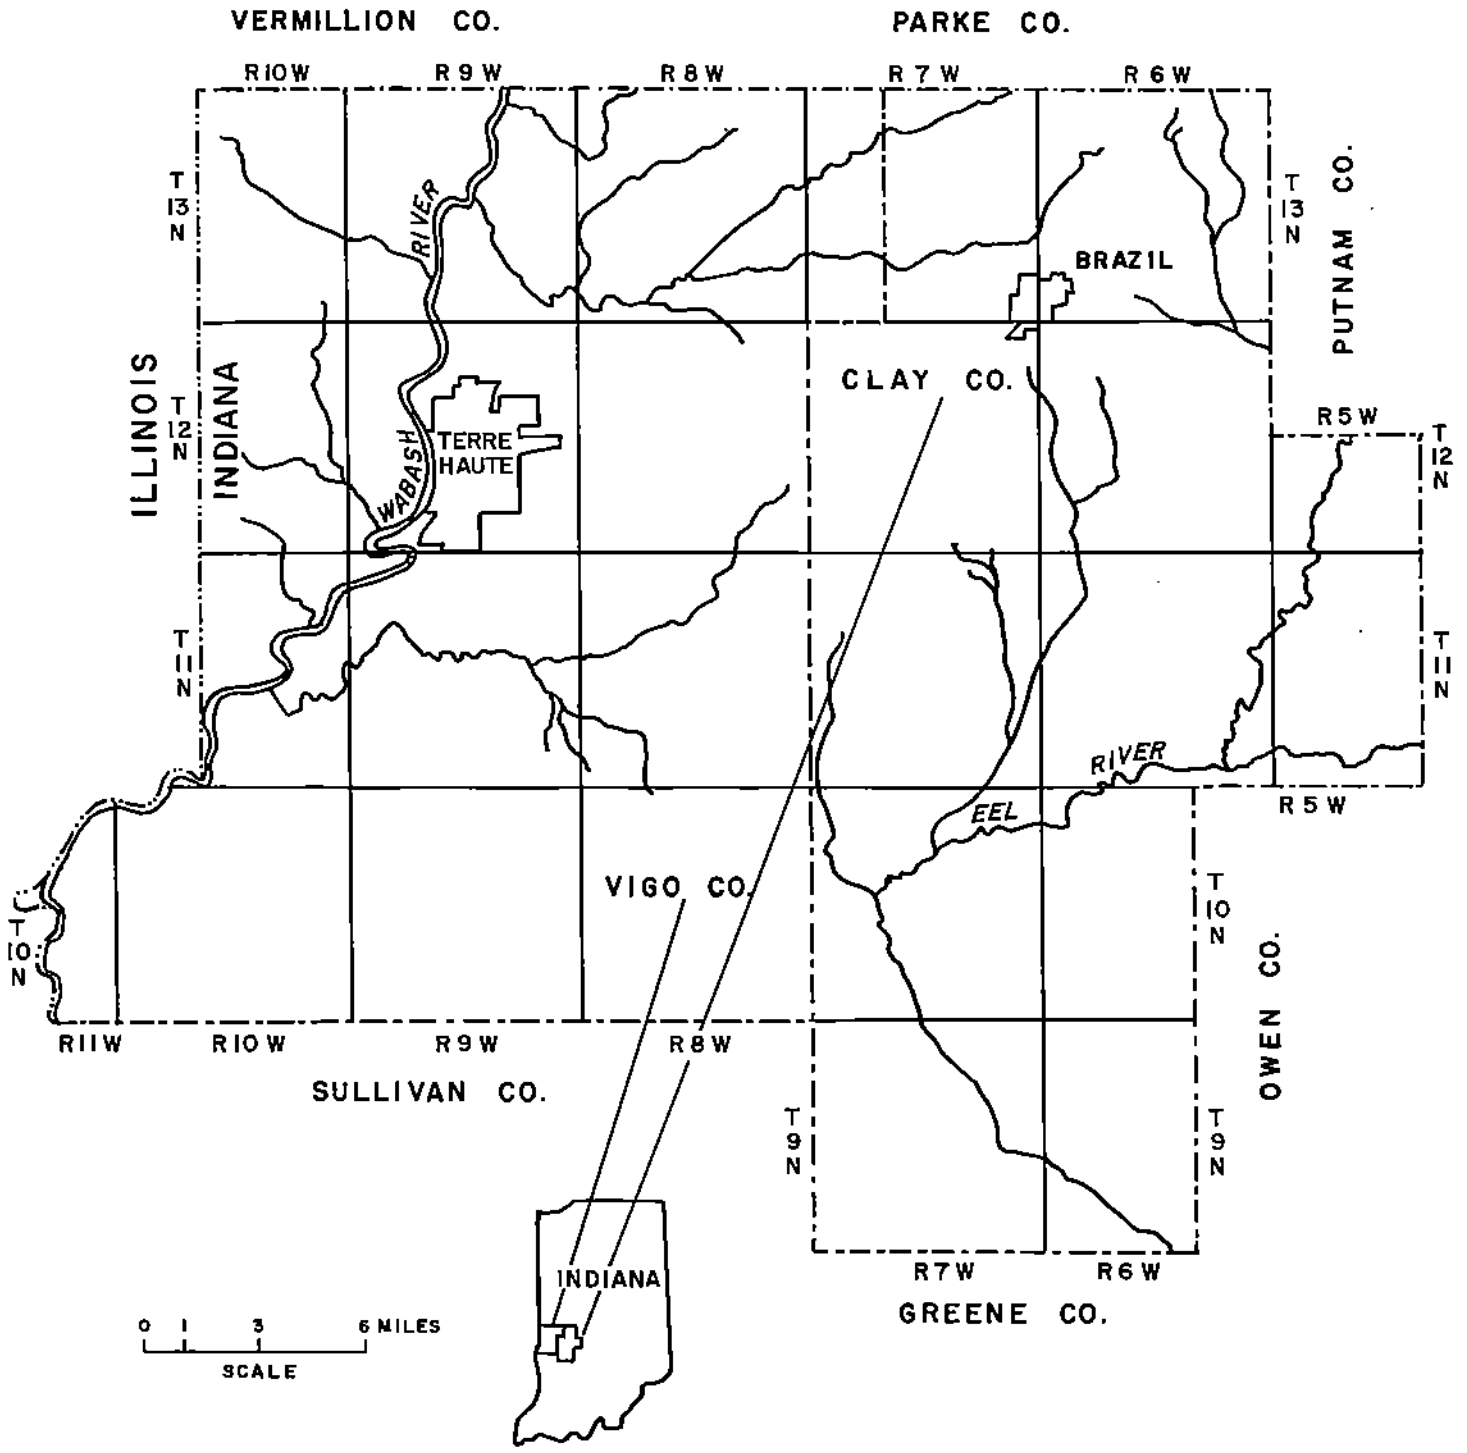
VERMILLION CO.

PARKE CO.

R10W

R9W

R8W

R7W

R6W

T 13 N

RIVER

BRAZIL

T 13 N

PUTNAM CO.

ILLINOIS

INDIANA

T 12 N

CLAY CO.

WABASH

TERRE HAUTE

R5W

T 12 N

T 11 N

T 11 N

RIVER

EEL

R5W

T 10 N

VIGO CO.

T 10 N

OWEN CO.

R11W

R10W

R9W

R8W

SULLIVAN CO.

T 9 N

T 9 N

INDIANA

R7W

R6W

GREENE CO.

0 1 3 6 MILES

SCALE